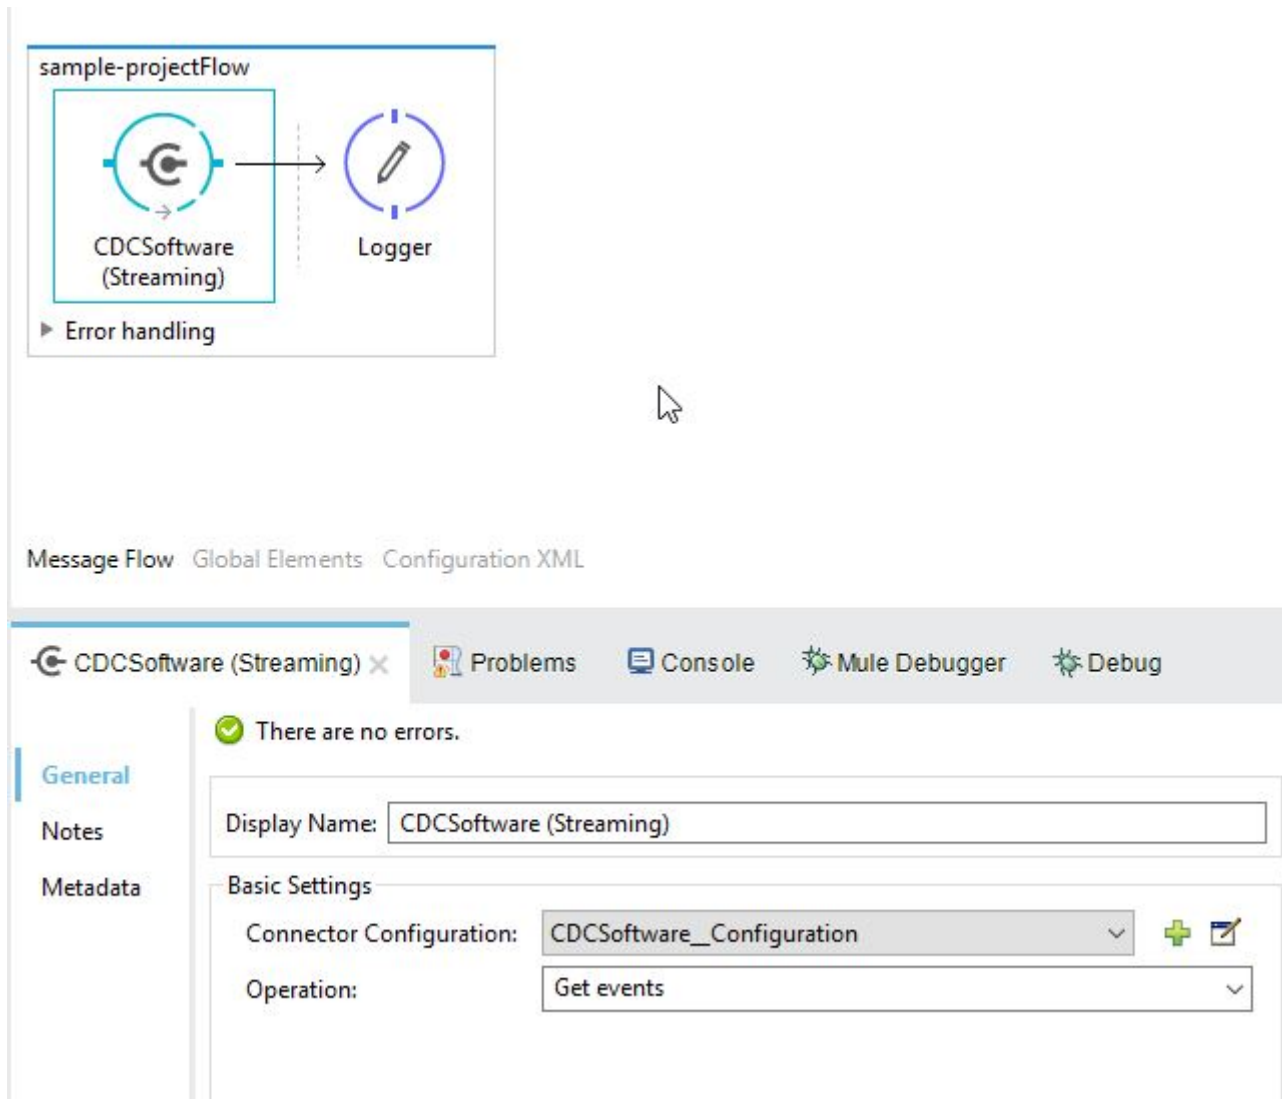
sample-projectFlow

CDCSoftware (Streaming)

Logger

Error handling

Message Flow Global Elements Configuration XML

CDCSoftware (Streaming) Problems Console Mule Debugger Debug

There are no errors.

General
Notes
Metadata

Display Name: CDCSoftware (Streaming)

Basic Settings

Connector Configuration: CDCSoftware_Configuration

Operation: Get events